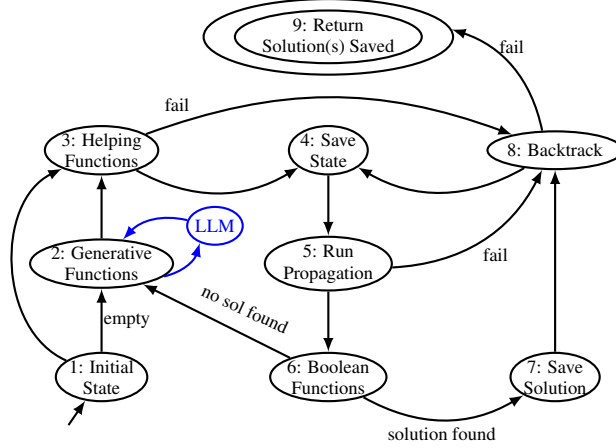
9: Return Solution(s) Saved

fail

fail

3: Helping Functions

4: Save State

8: Backtrack

LLM

2: Generative Functions

5: Run Propagation

fail

no sol found

empty

1: Initial State

6: Boolean Functions

7: Save Solution

solution found